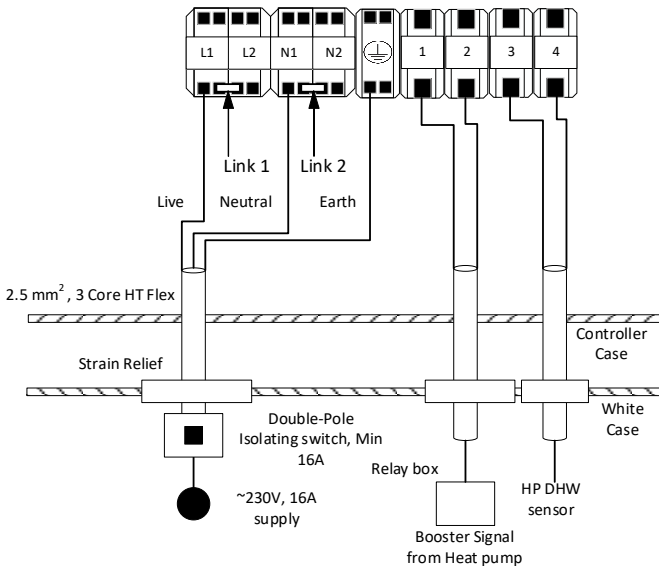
L1 L2 N1 N2 1 2 3 4

Link 1

Link 2

Live Neutral Earth

2.5 mm$^2$ , 3 Core HT Flex

Controller Case

Strain Relief

White Case

Double-Pole Isolating switch, Min 16A

Relay box

HP DHW sensor

~230V, 16A supply

Booster Signal from Heat pump